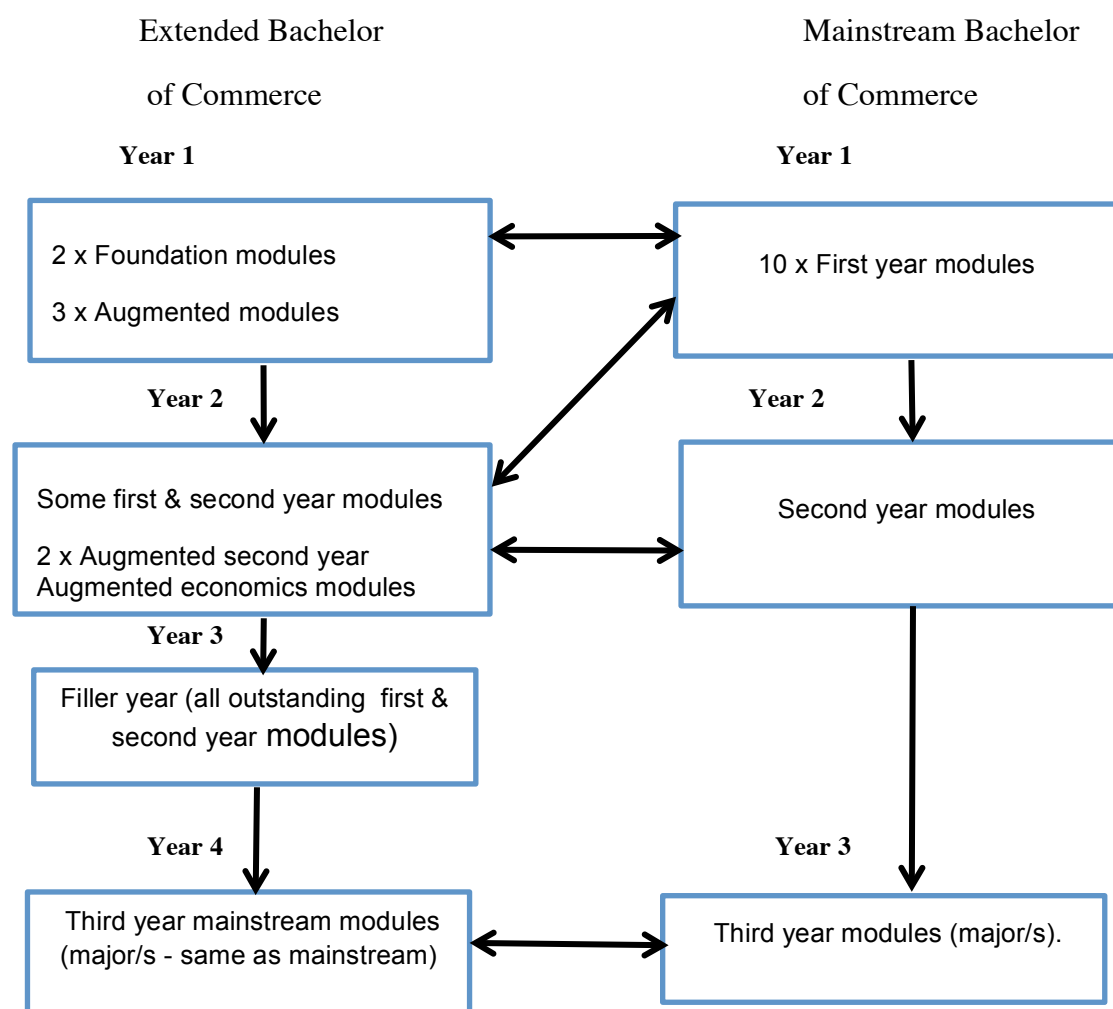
Extended Bachelor of Commerce

Mainstream Bachelor of Commerce

Year 1

Year 1

2 x Foundation modules

3 x Augmented modules

10 x First year modules

Year 2

Year 2

Some first & second year modules

2 x Augmented second year Augmented economics modules

Second year modules

Year 3

Filler year (all outstanding first & second year modules)

Year 4

Year 3

Third year mainstream modules (major/s - same as mainstream)

Third year modules (major/s).